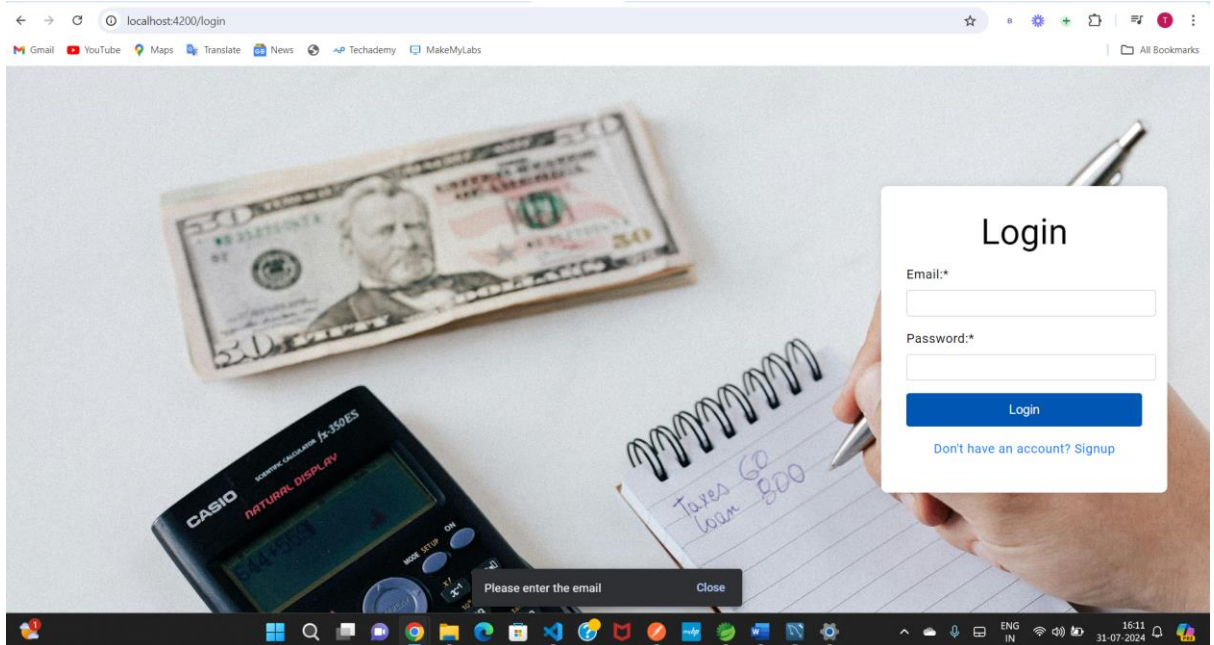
localhost:4200/login

Gmail YouTube Maps Translate News Techademy MakeMyLabs

All Bookmarks

CASIO NATURAL DISPLAY fx-350ES

Taxes 60
loan 800

Login

Email:*

Password:*

Login

Don't have an account? Signup

Please enter the email Close

ENG IN

16:11
31-07-2024